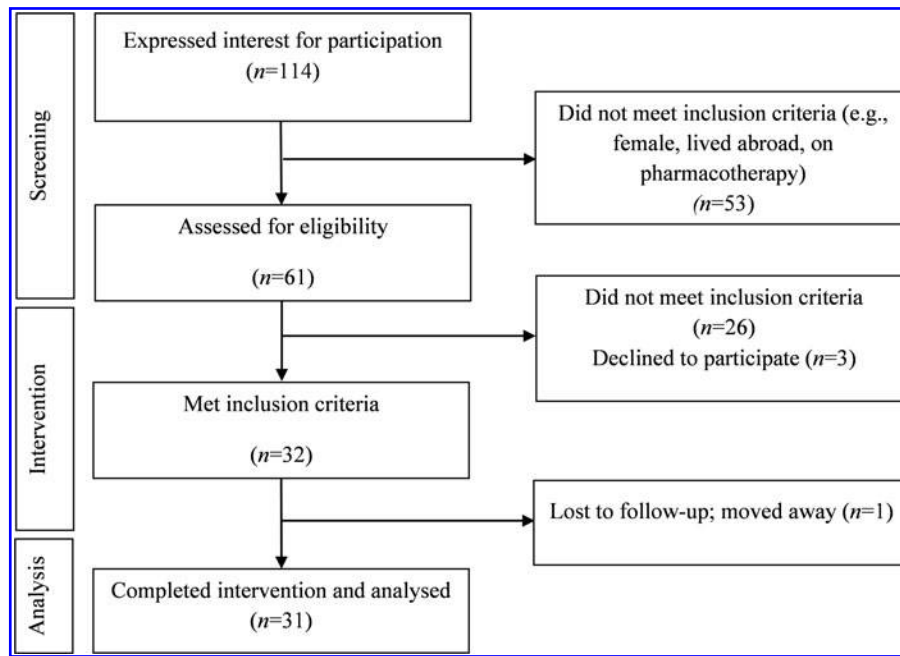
Screening

Expressed interest for participation ($n$=114)

Did not meet inclusion criteria (e.g., female, lived abroad, on pharmacotherapy) ($n$=53)

Assessed for eligibility

($n$=61)

Intervention

Did not meet inclusion criteria ($n$=26)
Declined to participate ($n$=3)

Met inclusion criteria

($n$=32)

Lost to follow-up; moved away ($n$=1)

Analysis

Completed intervention and analysed ($n$=31)